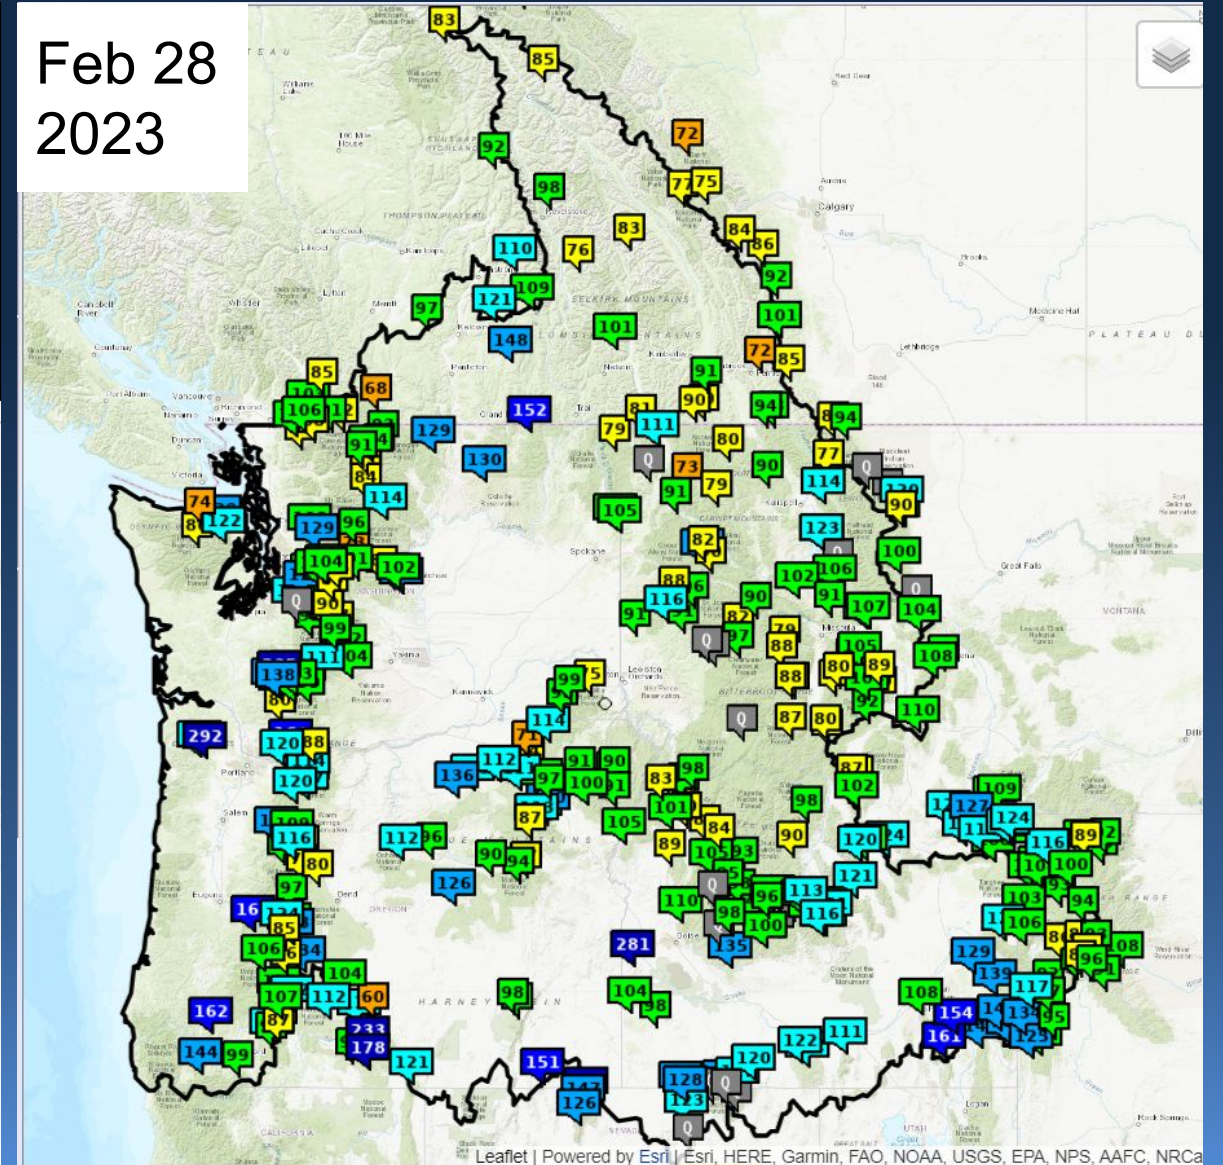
Feb 28
2023

83
85
72
92
98
77
75
84
86
83
110
76
92
97
121
109
101
101
148
72
85
85
68
91
90
94
106
152
81
111
79
80
129
94
91
130
73
90
77
74
79
91
114
114
105
122
129
96
123
82
100
104
102
88
102
106
90
116
91
107
104
91
90
79
88
108
138
80
89
92
87
80
110
99
114
71
292
120
112
91
90
98
136
97
100
83
127
109
120
102
87
98
124
116
89
112
105
84
90
120
116
96
89
80
90
94
100
126
121
97
110
96
113
103
94
16
98
116
106
85
100
281
129
106
104
98
104
108
96
108
162
107
112
60
117
154
233
161
178
121
151
144
99
122
111
120
128
126

HARNEY
OREGON
SELKIRK MOUNTAINS
THOMPSON PLATEAU
Calgary
Kamloops
Vancouver
Spokane
Portland
Salem
Eugene
Bend
Boise
Medicine Hat
Lethbridge
Great Falls
MONTANA
PLATEAU
Victoria
Kalispell
Missoula
Nelson
Penticton
Trail
Yakima
Kennewick
Lewiston
Red Deer
Airdrie
Brooks
Duncan
Nanaimo
Whistler
Merritt
Kelowna
UTAH
NEVADA
CALIFORNIA
BITTERROOT
Leaflet | Powered by Esri | Esri, HERE, Garmin, FAO, NOAA, USGS, EPA, NPS, AAFC, NRCa